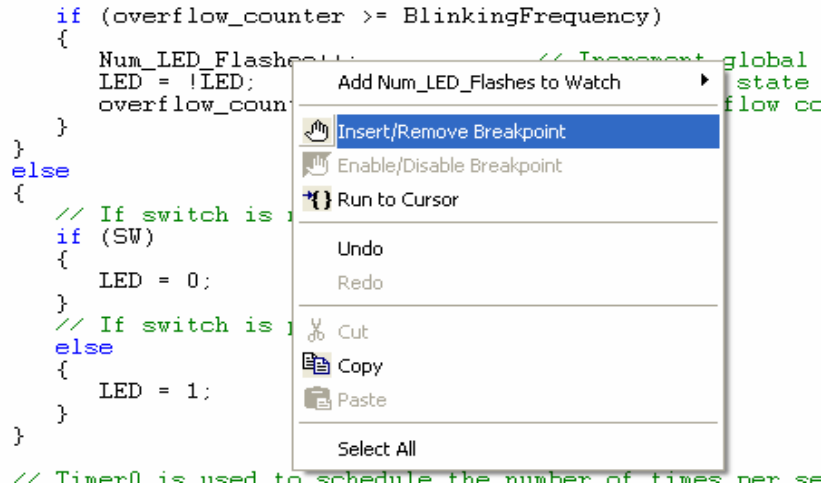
if (overflow_counter >= BlinkingFrequency)
{
Num_LED_Flashes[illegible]  // Increment global
LED = !LED;  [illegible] state
overflow_coun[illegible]  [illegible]flow co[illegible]
}
}
else
{
// If switch is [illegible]
if (SW)
{
LED = 0;
}
// If switch is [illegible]
else
{
LED = 1;
}
}
// Timer0 is used to schedule the number of times per se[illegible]

Add Num_LED_Flashes to Watch
Insert/Remove Breakpoint
Enable/Disable Breakpoint
Run to Cursor
Undo
Redo
Cut
Copy
Paste
Select All